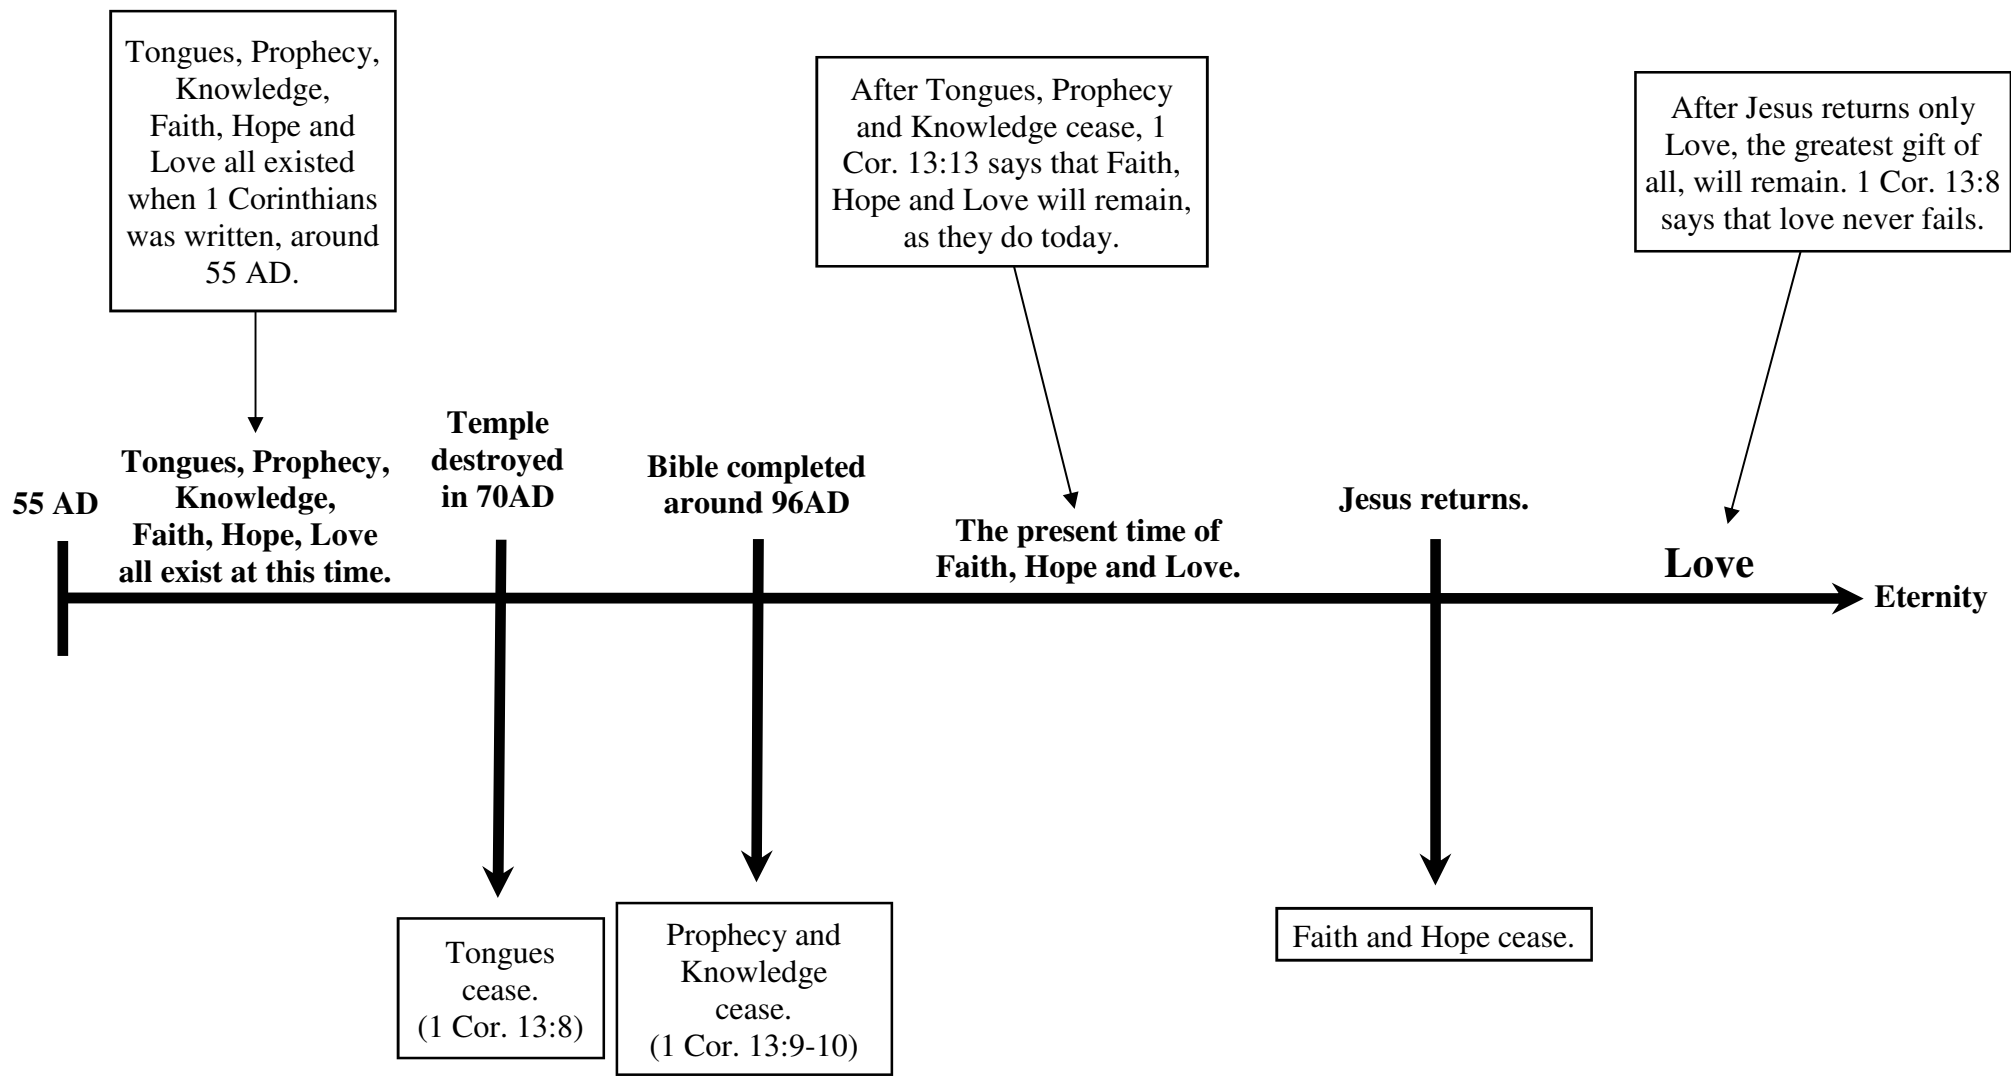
Tongues, Prophecy, Knowledge, Faith, Hope and Love all existed when 1 Corinthians was written, around 55 AD.

After Tongues, Prophecy and Knowledge cease, 1 Cor. 13:13 says that Faith, Hope and Love will remain, as they do today.

After Jesus returns only Love, the greatest gift of all, will remain. 1 Cor. 13:8 says that love never fails.

55 AD

Tongues, Prophecy, Knowledge, Faith, Hope, Love all exist at this time.

Temple destroyed in 70AD

Bible completed around 96AD

The present time of Faith, Hope and Love.

Jesus returns.

Love

Eternity

Tongues cease. (1 Cor. 13:8)

Prophecy and Knowledge cease. (1 Cor. 13:9-10)

Faith and Hope cease.